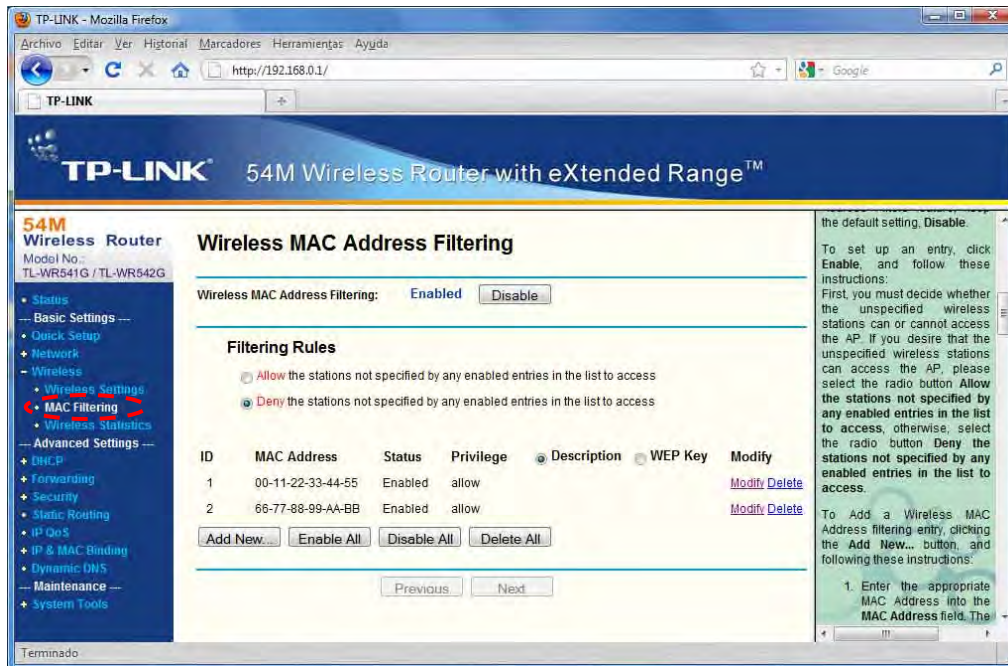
TP-LINK - Mozilla Firefox

Archivo Editar Ver Historial Marcadores Herramientas Ayuda

http://192.168.0.1/

Google

TP-LINK

TP-LINK 54M Wireless Router with eXtended Range™

54M Wireless Router
Model No.:
TL-WR541G / TL-WR542G

• Status
--- Basic Settings ---
+ Quick Setup
+ Network
- Wireless
• Wireless Settings
• MAC Filtering
• Wireless Statistics
--- Advanced Settings ---
+ DHCP
+ Forwarding
+ Security
• Static Routing
+ IP QoS
+ IP & MAC Binding
• Dynamic DNS
--- Maintenance ---
+ System Tools

Wireless MAC Address Filtering

Wireless MAC Address Filtering: Enabled Disable

Filtering Rules

Allow the stations not specified by any enabled entries in the list to access

Deny the stations not specified by any enabled entries in the list to access

| ID | MAC Address | Status | Privilege | Description | WEP Key | Modify |
|---|---|---|---|---|---|---|
| 1 | 00-11-22-33-44-55 | Enabled | allow | | | Modify Delete |
| 2 | 66-77-88-99-AA-BB | Enabled | allow | | | Modify Delete |

Add New... Enable All Disable All Delete All

Previous Next

the default setting, Disable.

To set up an entry, click Enable, and follow these instructions:
First, you must decide whether the unspecified wireless stations can or cannot access the AP. If you desire that the unspecified wireless stations can access the AP, please select the radio button Allow the stations not specified by any enabled entries in the list to access, otherwise, select the radio button Deny the stations not specified by any enabled entries in the list to access.

To Add a Wireless MAC Address filtering entry, clicking the Add New... button, and following these instructions:

1. Enter the appropriate MAC Address into the MAC Address field. The

Terminado